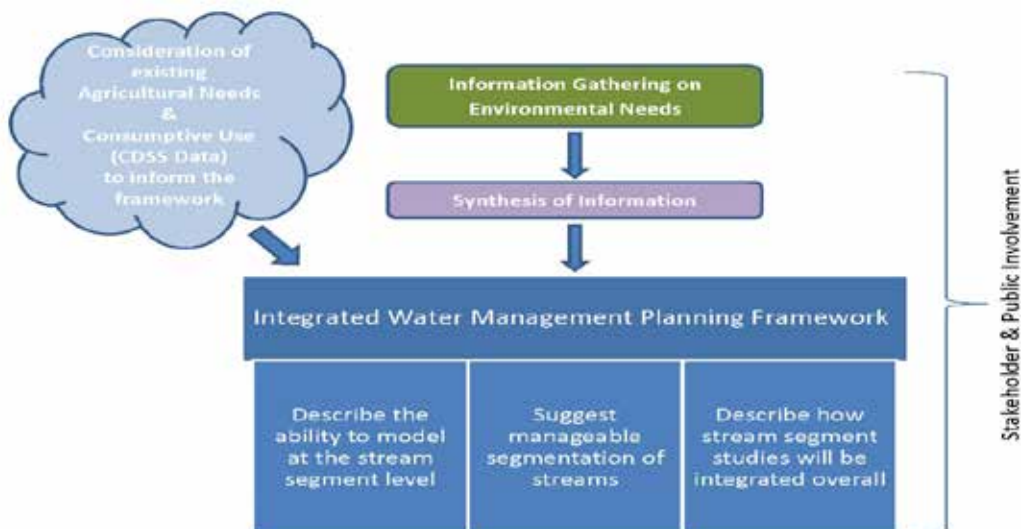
Consideration of existing Agricultural Needs & Consumptive Use (CDSS Data) to inform the framework

Information Gathering on Environmental Needs

Synthesis of Information

Integrated Water Management Planning Framework

Describe the ability to model at the stream segment level

Suggest manageable segmentation of streams

Describe how stream segment studies will be integrated overall

Stakeholder & Public Involvement